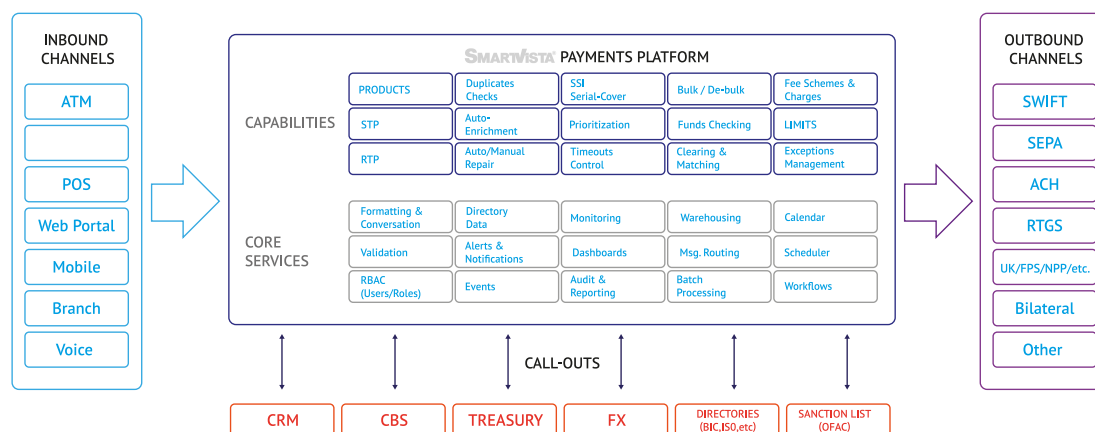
INBOUND CHANNELS

ATM

POS

Web Portal

Mobile

Branch

Voice

SMARTVISTA PAYMENTS PLATFORM

CAPABILITIES

| PRODUCTS | Duplicates Checks | SSI Serial-Cover | Bulk / De-bulk | Fee Schemes & Charges |
|---|---|---|---|---|
| STP | Auto-Enrichment | Prioritization | Funds Checking | LIMITS |
| RTP | Auto/Manual Repair | Timeouts Control | Clearing & Matching | Exceptions Management |

CORE SERVICES

| Formatting & Conversation | Directory Data | Monitoring | Warehousing | Calendar |
|---|---|---|---|---|
| Validation | Alerts & Notifications | Dashboards | Msg. Routing | Scheduler |
| RBAC (Users/Roles) | Events | Audit & Reporting | Batch Processing | Workflows |

CALL-OUTS

CRM

CBS

TREASURY

FX

DIRECTORIES (BIC,ISO,etc)

SANCTION LIST (OFAC)

OUTBOUND CHANNELS

SWIFT

SEPA

ACH

RTGS

UK/FPS/NPP/etc.

Bilateral

Other